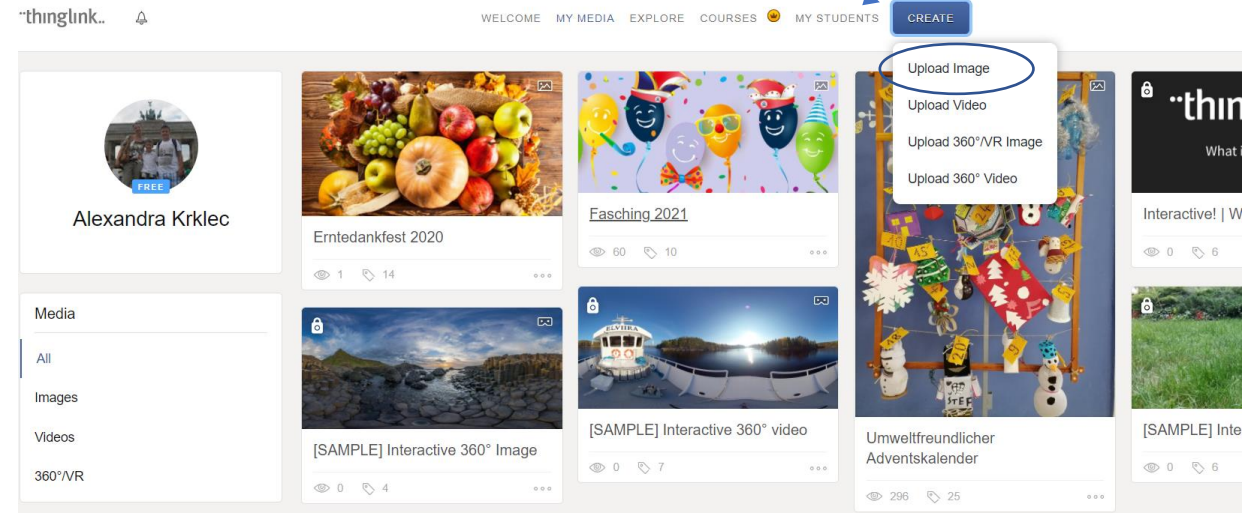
thinglink.

WELCOME MY MEDIA EXPLORE COURSES MY STUDENTS CREATE

Upload Image
Upload Video
Upload 360°/VR Image
Upload 360° Video

FREE
Alexandra Krklec

Media
All
Images
Videos
360°/VR

Erntedankfest 2020
1 14

Fasching 2021
60 10

[SAMPLE] Interactive 360° Image
0 4

[SAMPLE] Interactive 360° video
0 7

Umweltfreundlicher Adventskalender
296 25

thin
What i
Interactive! | W
0 6

[SAMPLE] Inte
0 6